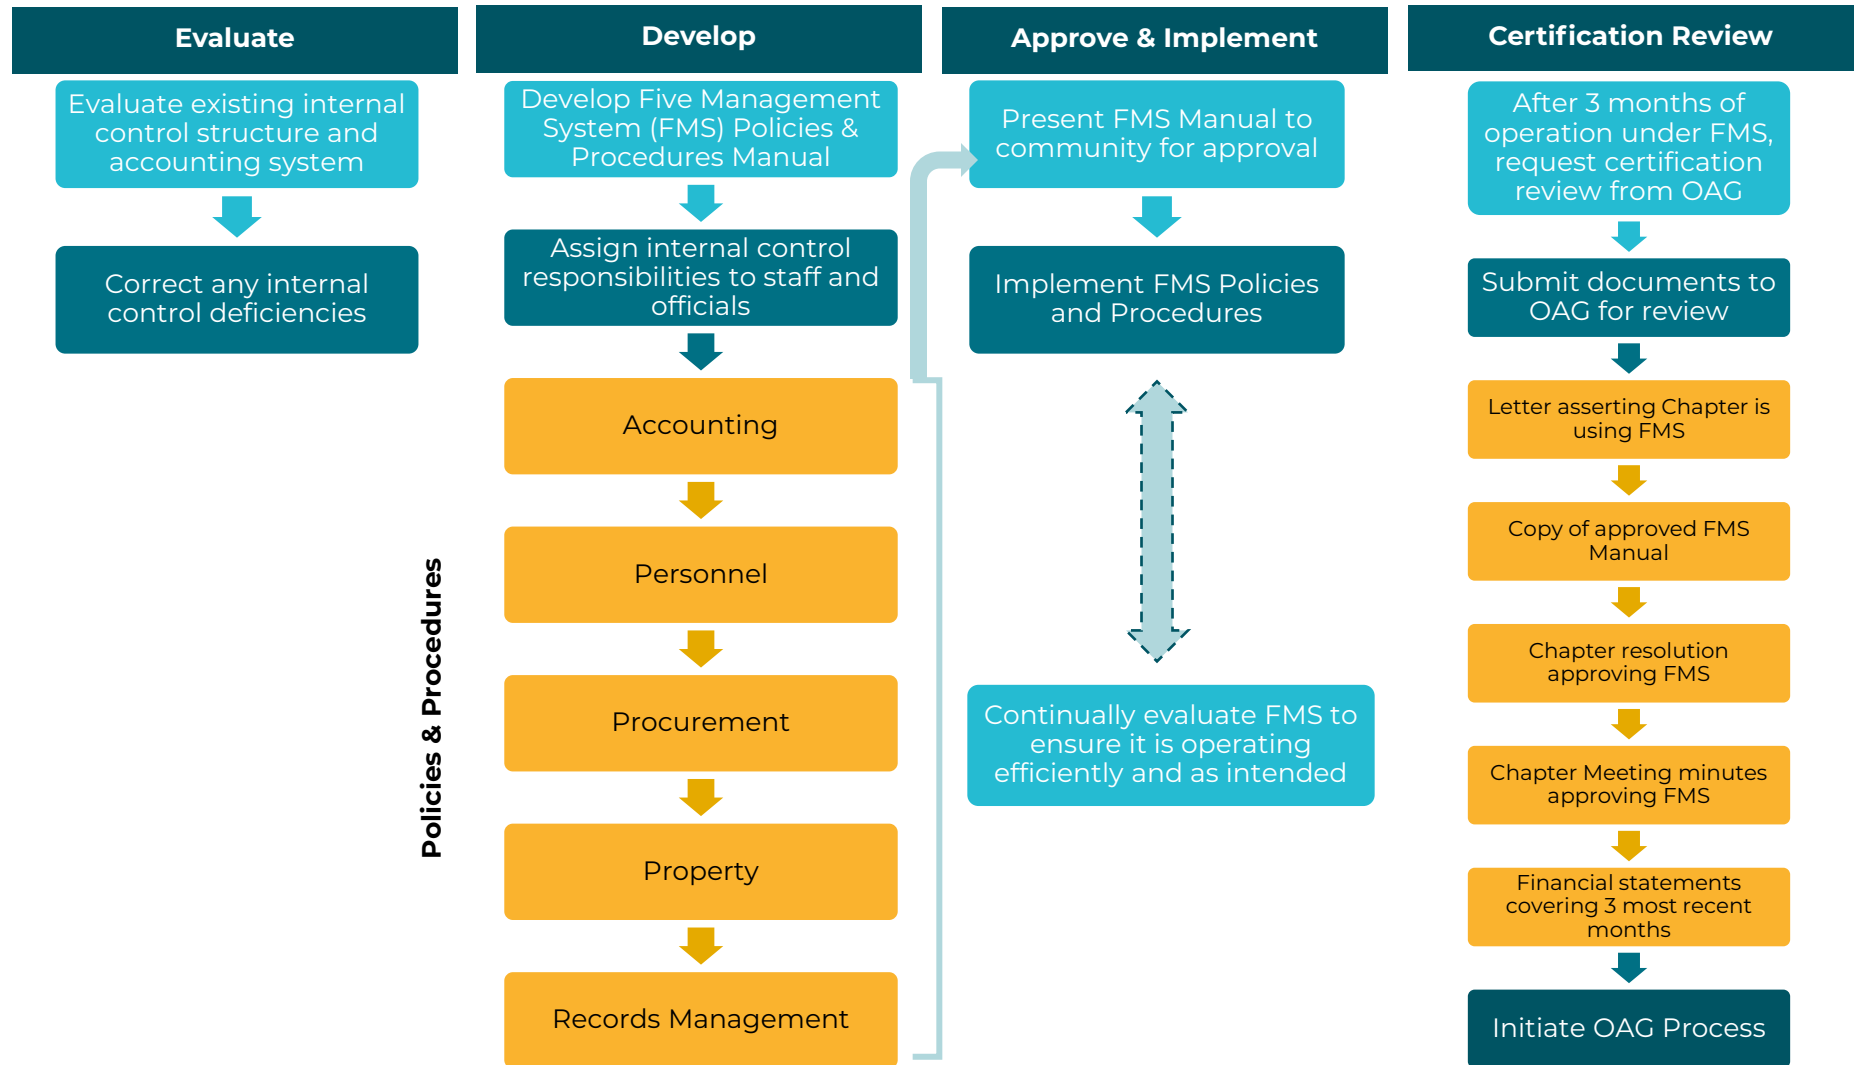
Evaluate

Evaluate existing internal control structure and accounting system

Correct any internal control deficiencies

Develop

Develop Five Management System (FMS) Policies & Procedures Manual

Assign internal control responsibilities to staff and officials

Policies & Procedures

Accounting

Personnel

Procurement

Property

Records Management

Approve & Implement

Present FMS Manual to community for approval

Implement FMS Policies and Procedures

Continually evaluate FMS to ensure it is operating efficiently and as intended

Certification Review

After 3 months of operation under FMS, request certification review from OAG

Submit documents to OAG for review

Letter asserting Chapter is using FMS

Copy of approved FMS Manual

Chapter resolution approving FMS

Chapter Meeting minutes approving FMS

Financial statements covering 3 most recent months

Initiate OAG Process